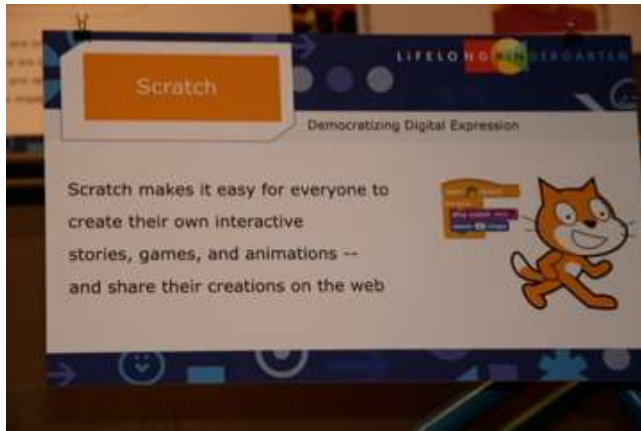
LIFELONG KINDERGARTEN

Scratch

Democratizing Digital Expression

Scratch makes it easy for everyone to create their own interactive stories, games, and animations -- and share their creations on the web